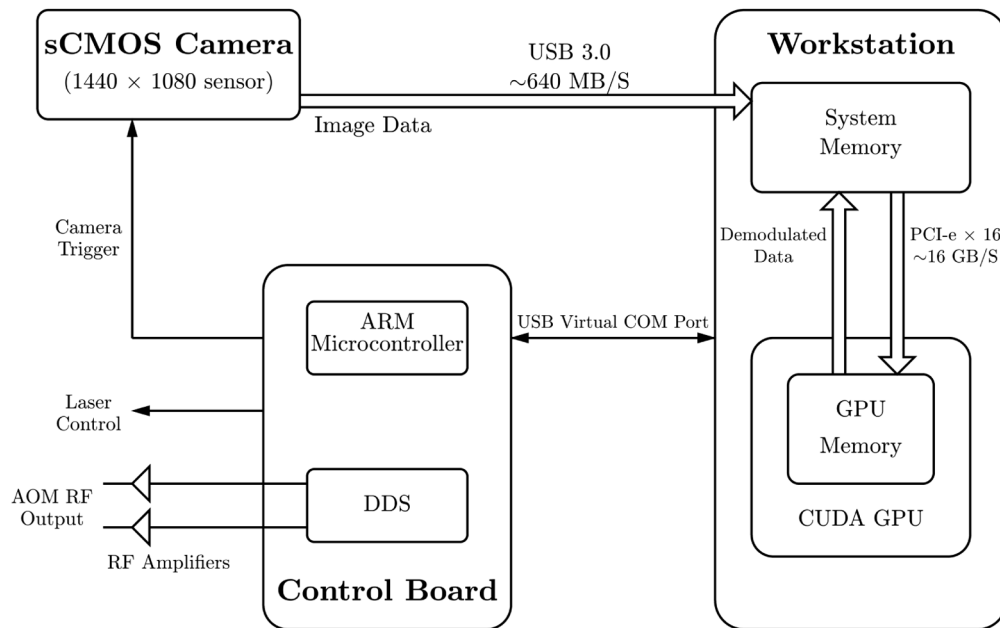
sCMOS Camera
(1440 $\times$ 1080 sensor)

USB 3.0
$\sim$640 MB/S

Image Data

Workstation

System Memory

Camera Trigger

Demodulated Data

PCI-e $\times$ 16
$\sim$16 GB/S

ARM Microcontroller

USB Virtual COM Port

Laser Control

GPU Memory

AOM RF Output

DDS

CUDA GPU

RF Amplifiers

Control Board